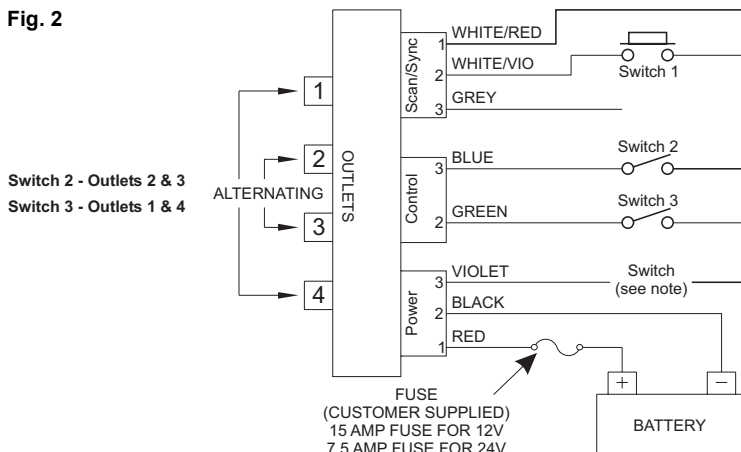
Fig. 2

Switch 2 - Outlets 2 & 3
Switch 3 - Outlets 1 & 4

ALTERNATING

1
2
3
4

OUTLETS

Scan/Sync
1 WHITE/RED
2 WHITE/VIO
3 GREY

Switch 1

Control
3 BLUE
2 GREEN

Switch 2
Switch 3

Power
3 VIOLET
2 BLACK
1 RED

Switch
(see note)

+
−

BATTERY

FUSE
(CUSTOMER SUPPLIED)
15 AMP FUSE FOR 12V
7.5 AMP FUSE FOR 24V